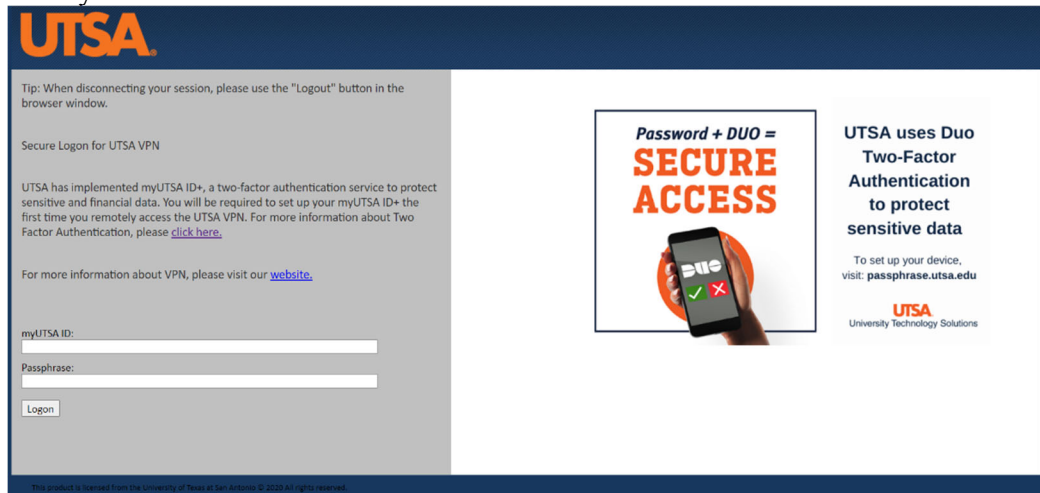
UTSA

Tip: When disconnecting your session, please use the "Logout" button in the browser window.

Secure Logon for UTSA VPN

UTSA has implemented myUTSA ID+, a two-factor authentication service to protect sensitive and financial data. You will be required to set up your myUTSA ID+ the first time you remotely access the UTSA VPN. For more information about Two Factor Authentication, please click here.

For more information about VPN, please visit our website.

myUTSA ID:

Passphrase:

Logon

Password + DUO = SECURE ACCESS

DUO

UTSA uses Duo Two-Factor Authentication to protect sensitive data

To set up your device, visit: passphrase.utsa.edu

UTSA
University Technology Solutions

This product is licensed from the University of Texas at San Antonio © 2020 All rights reserved.